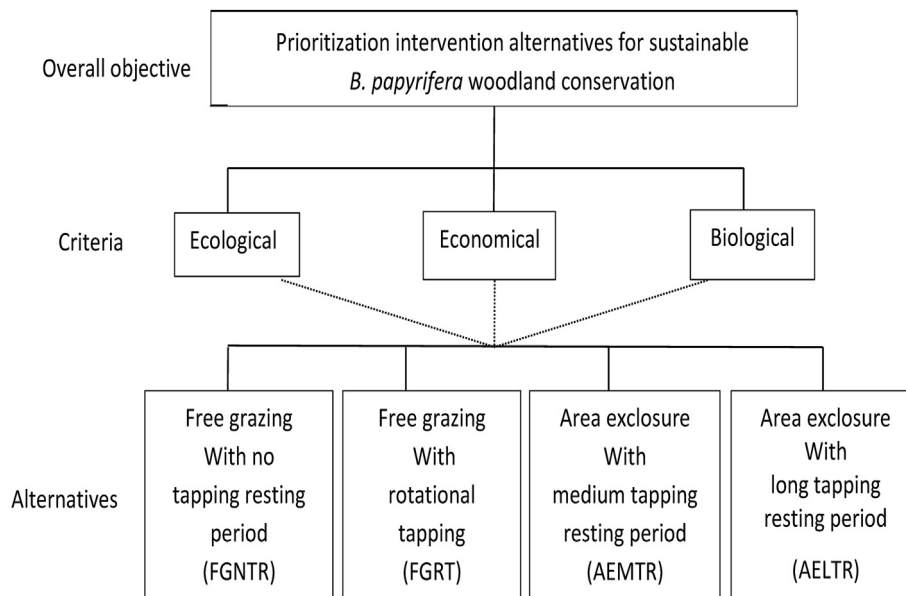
Overall objective

Prioritization intervention alternatives for sustainable *B. papyrifera* woodland conservation

Criteria

Ecological

Economical

Biological

Alternatives

Free grazing With no tapping resting period (FGNTR)

Free grazing With rotational tapping (FGRT)

Area exclosure With medium tapping resting period (AEMTR)

Area exclosure With long tapping resting period (AELTR)